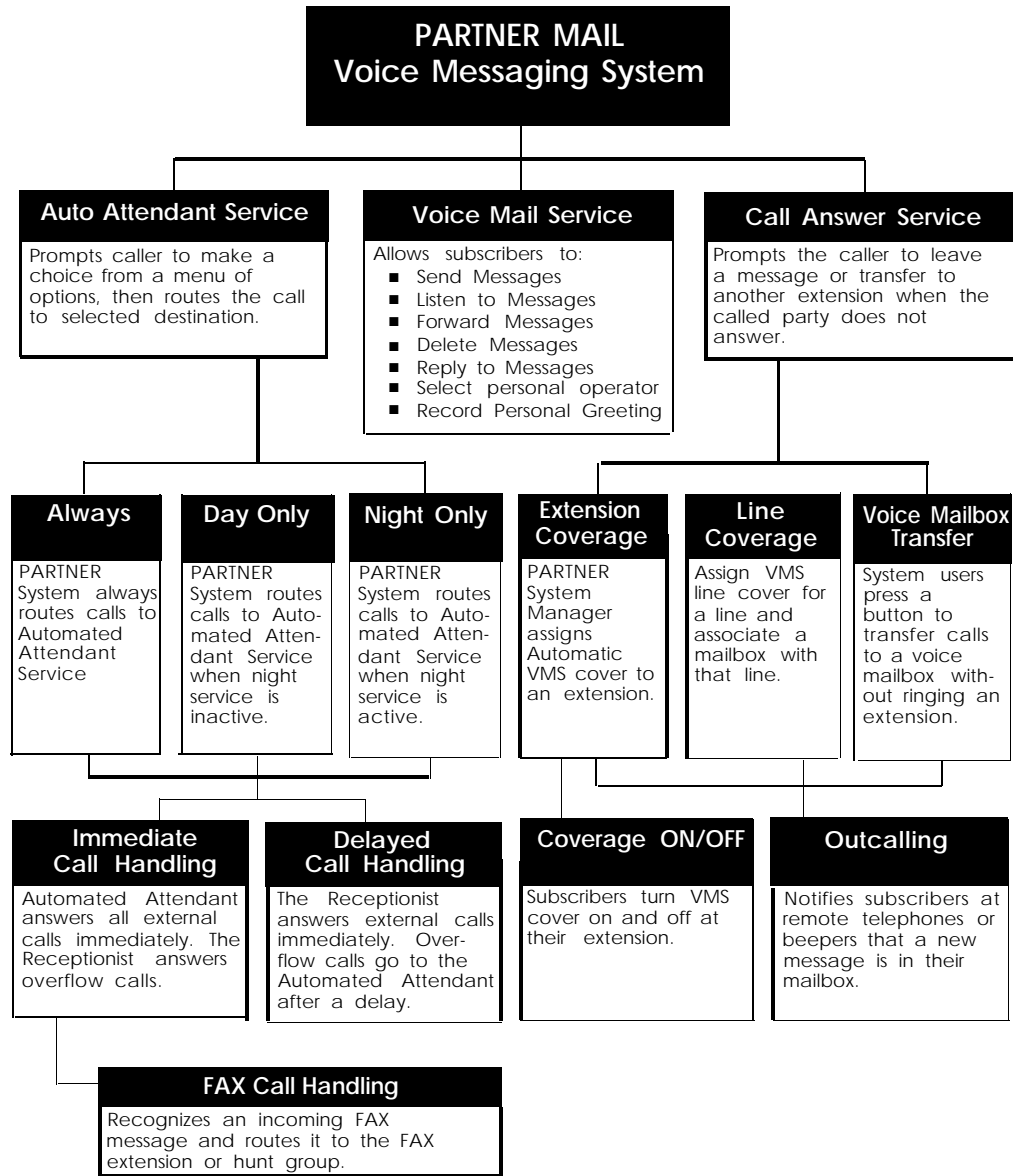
PARTNER MAIL
Voice Messaging System

Auto Attendant Service

Prompts caller to make a choice from a menu of options, then routes the call to selected destination.

Voice Mail Service

Allows subscribers to:
■ Send Messages
■ Listen to Messages
■ Forward Messages
■ Delete Messages
■ Reply to Messages
■ Select personal operator
■ Record Personal Greeting

Call Answer Service

Prompts the caller to leave a message or transfer to another extension when the called party does not answer.

Always

PARTNER System always routes calls to Automated Attendant Service

Day Only

PARTNER System routes calls to Automated Attendant Service when night service is inactive.

Night Only

PARTNER System routes calls to Automated Attendant Service when night service is active.

Extension Coverage

PARTNER System Manager assigns Automatic VMS cover to an extension.

Line Coverage

Assign VMS line cover for a line and associate a mailbox with that line.

Voice Mailbox Transfer

System users press a button to transfer calls to a voice mailbox without ringing an extension.

Immediate Call Handling

Automated Attendant answers all external calls immediately. The Receptionist answers overflow calls.

Delayed Call Handling

The Receptionist answers external calls immediately. Overflow calls go to the Automated Attendant after a delay.

Coverage ON/OFF

Subscribers turn VMS cover on and off at their extension.

Outcalling

Notifies subscribers at remote telephones or beepers that a new message is in their mailbox.

FAX Call Handling

Recognizes an incoming FAX message and routes it to the FAX extension or hunt group.